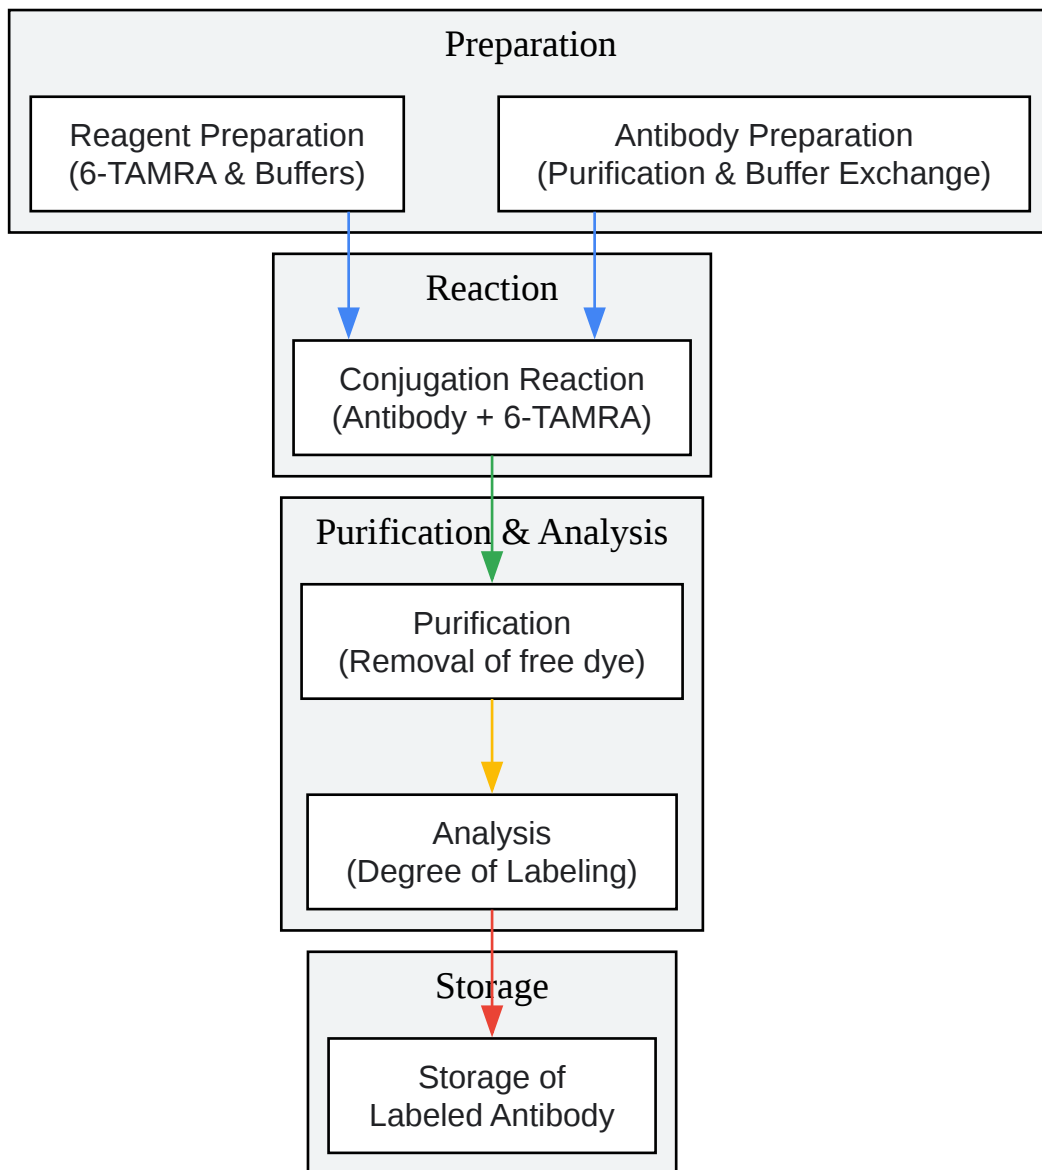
Preparation

Reagent Preparation
(6-TAMRA & Buffers)

Antibody Preparation
(Purification & Buffer Exchange)

Reaction

Conjugation Reaction
(Antibody + 6-TAMRA)

Purification & Analysis

Purification
(Removal of free dye)

Analysis
(Degree of Labeling)

Storage

Storage of
Labeled Antibody